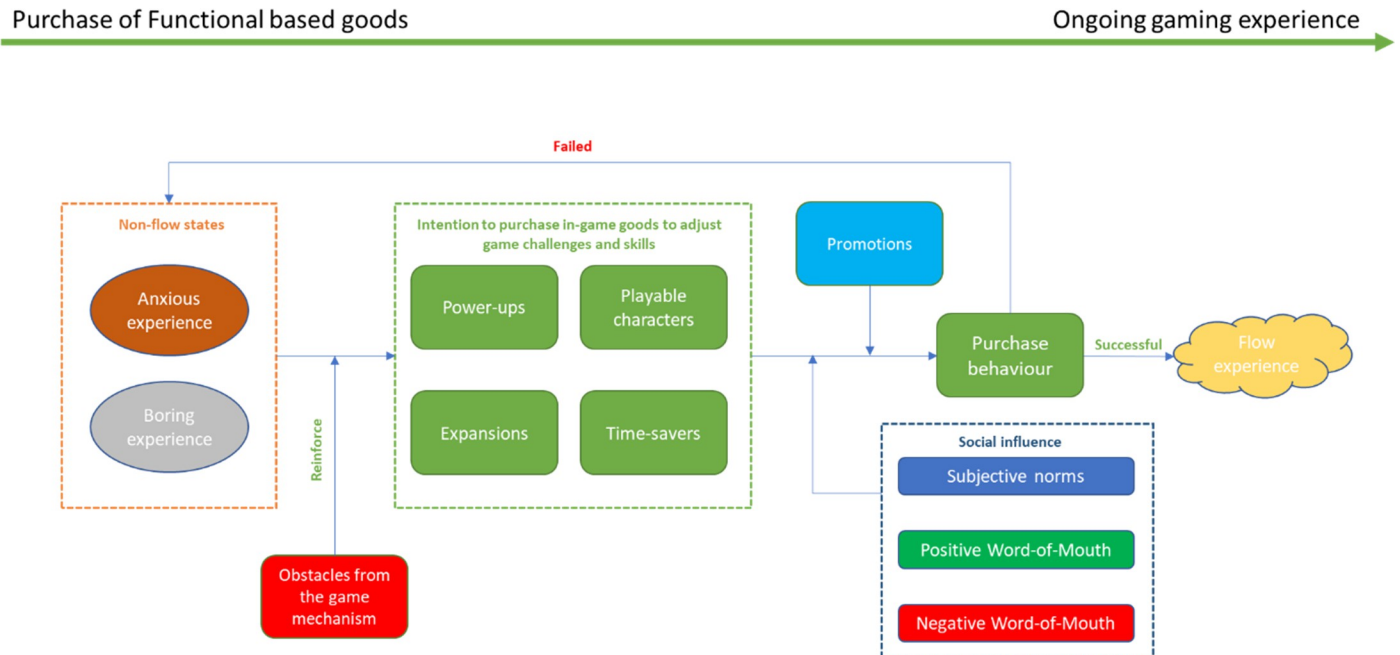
Purchase of Functional based goods

Ongoing gaming experience

Failed

Non-flow states

Anxious experience

Boring experience

Reinforce

Obstacles from the game mechanism

Intention to purchase in-game goods to adjust game challenges and skills

Power-ups

Playable characters

Expansions

Time-savers

Promotions

Purchase behaviour

Successful

Flow experience

Social influence

Subjective norms

Positive Word-of-Mouth

Negative Word-of-Mouth